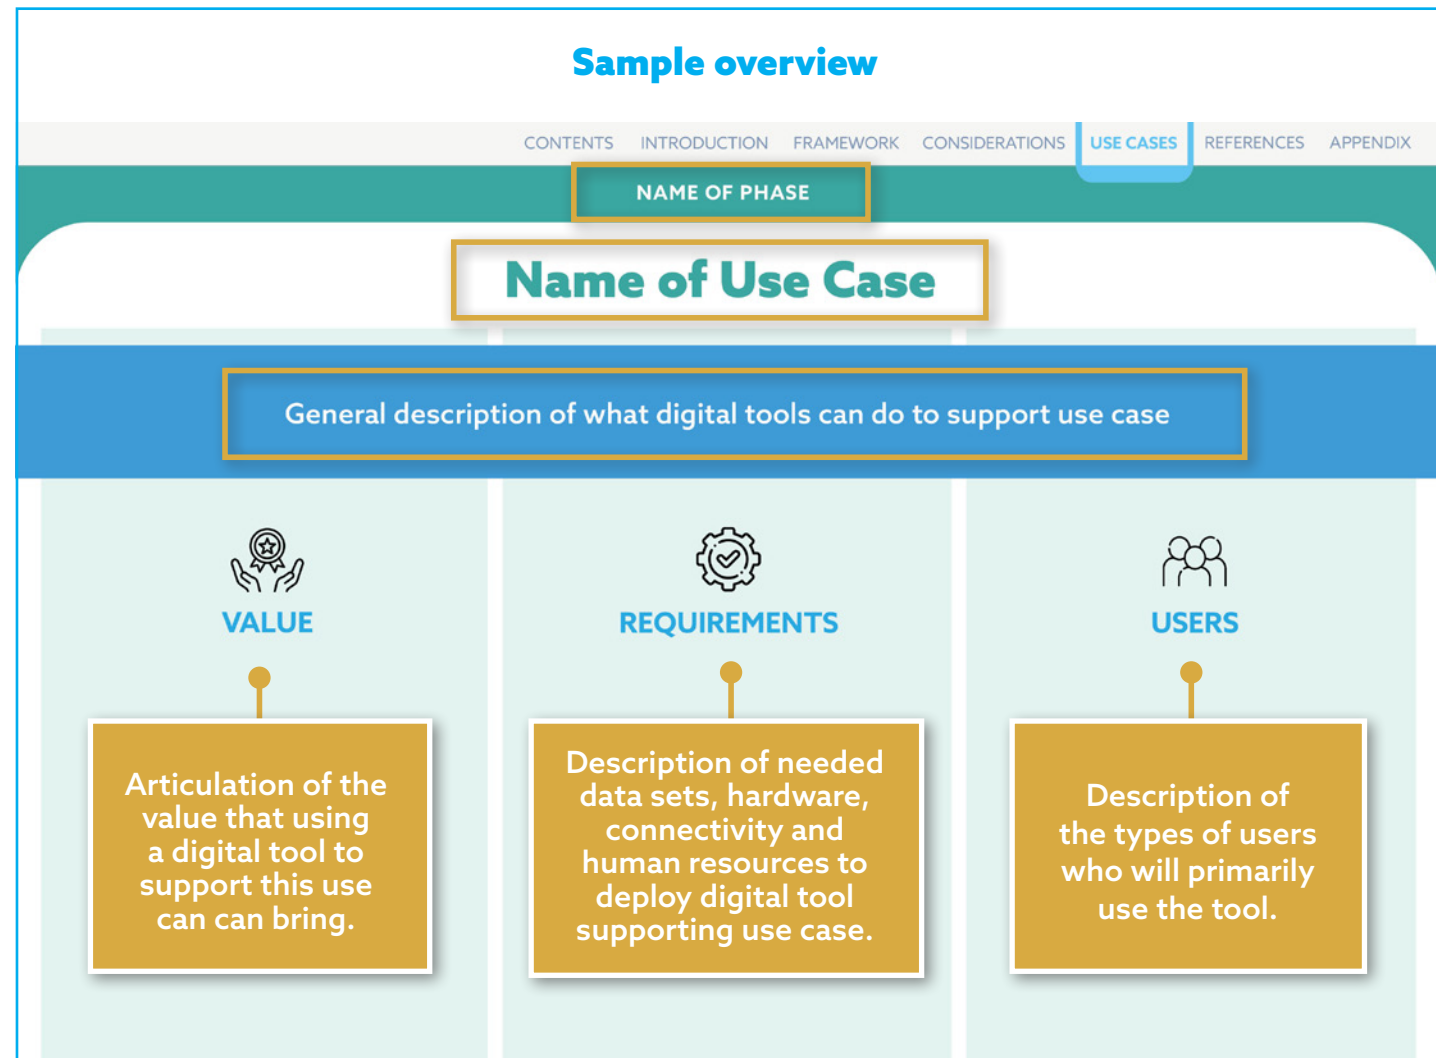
Sample overview

CONTENTS INTRODUCTION FRAMEWORK CONSIDERATIONS USE CASES REFERENCES APPENDIX

NAME OF PHASE

Name of Use Case

General description of what digital tools can do to support use case

VALUE

Articulation of the value that using a digital tool to support this use can can bring.

REQUIREMENTS

Description of needed data sets, hardware, connectivity and human resources to deploy digital tool supporting use case.

USERS

Description of the types of users who will primarily use the tool.